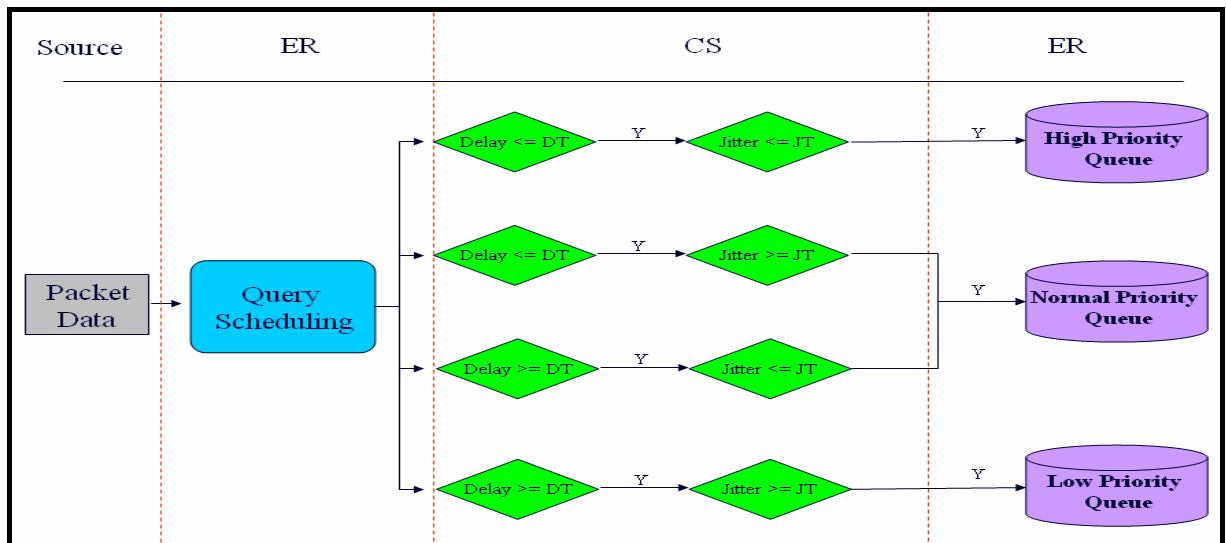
Source

ER

CS

ER

Packet Data

Query Scheduling

Delay <= DT

Y

Jitter <= JT

Y

High Priority Queue

Delay <= DT

Y

Jitter >= JT

Y

Normal Priority Queue

Delay >= DT

Y

Jitter <= JT

Delay >= DT

Y

Jitter >= JT

Y

Low Priority Queue